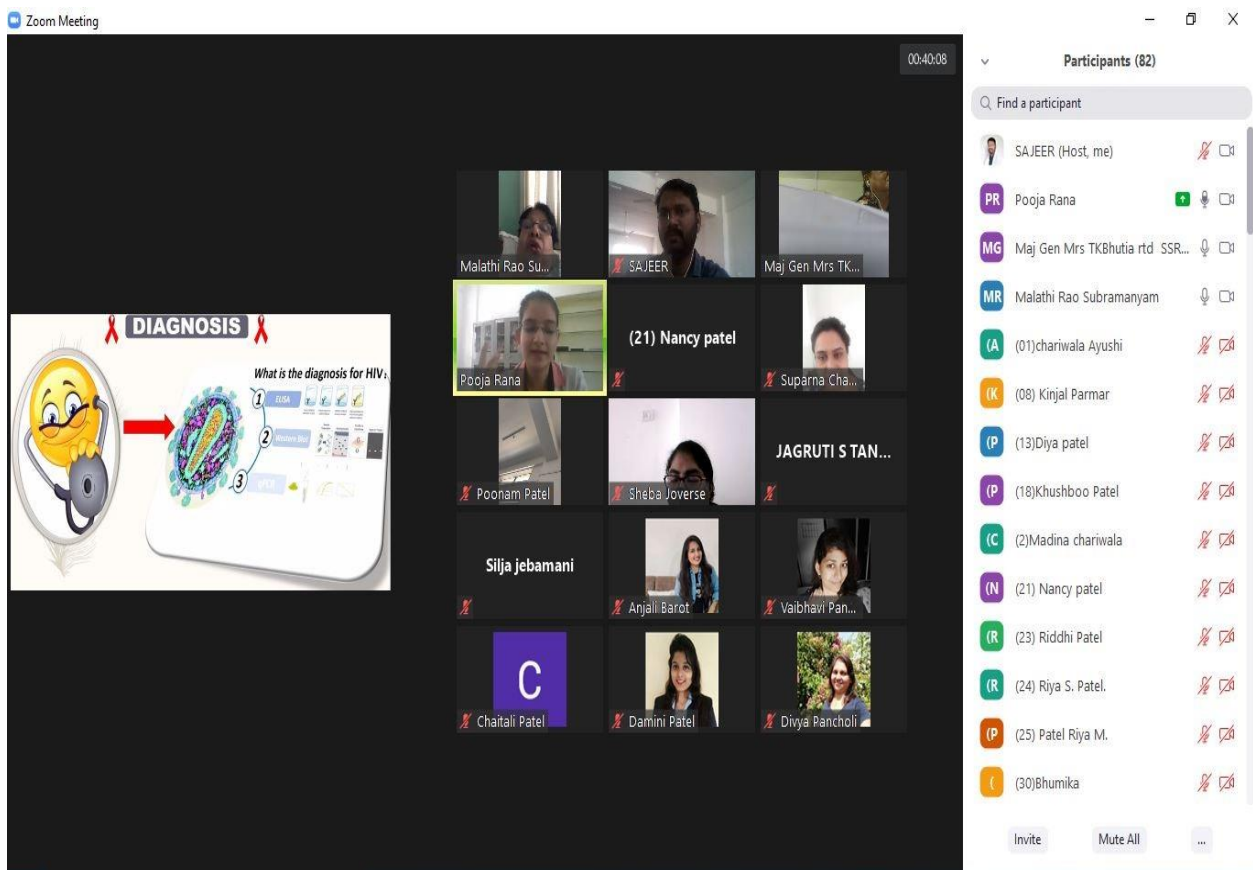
Zoom Meeting

00:40:08

DIAGNOSIS

What is the diagnosis for HIV?

1 ELISA

2 Western Blot

3 qPCR

Malathi Rao Su...

SAJEER

Maj Gen Mrs TK...

Pooja Rana

(21) Nancy patel

Suparna Cha...

Poonam Patel

Sheba Joverse

JAGRUTI S TAN...

Silja jebamani

Anjali Barot

Vaibhavi Pan...

C

Chaitali Patel

Damini Patel

Divya Pancholi

Participants (82)

Find a participant

SAJEER (Host, me)

PR Pooja Rana

MG Maj Gen Mrs TKBhutia rtd SSR...

MR Malathi Rao Subramanyam

(A (01)chariwala Ayushi

(K (08) Kinjal Parmar

(P (13)Diya patel

(P (18)Khushboo Patel

(C (2)Madina chariwala

(N (21) Nancy patel

(R (23) Riddhi Patel

(R (24) Riya S. Patel.

(P (25) Patel Riya M.

( (30)Bhumika

Invite

Mute All

...